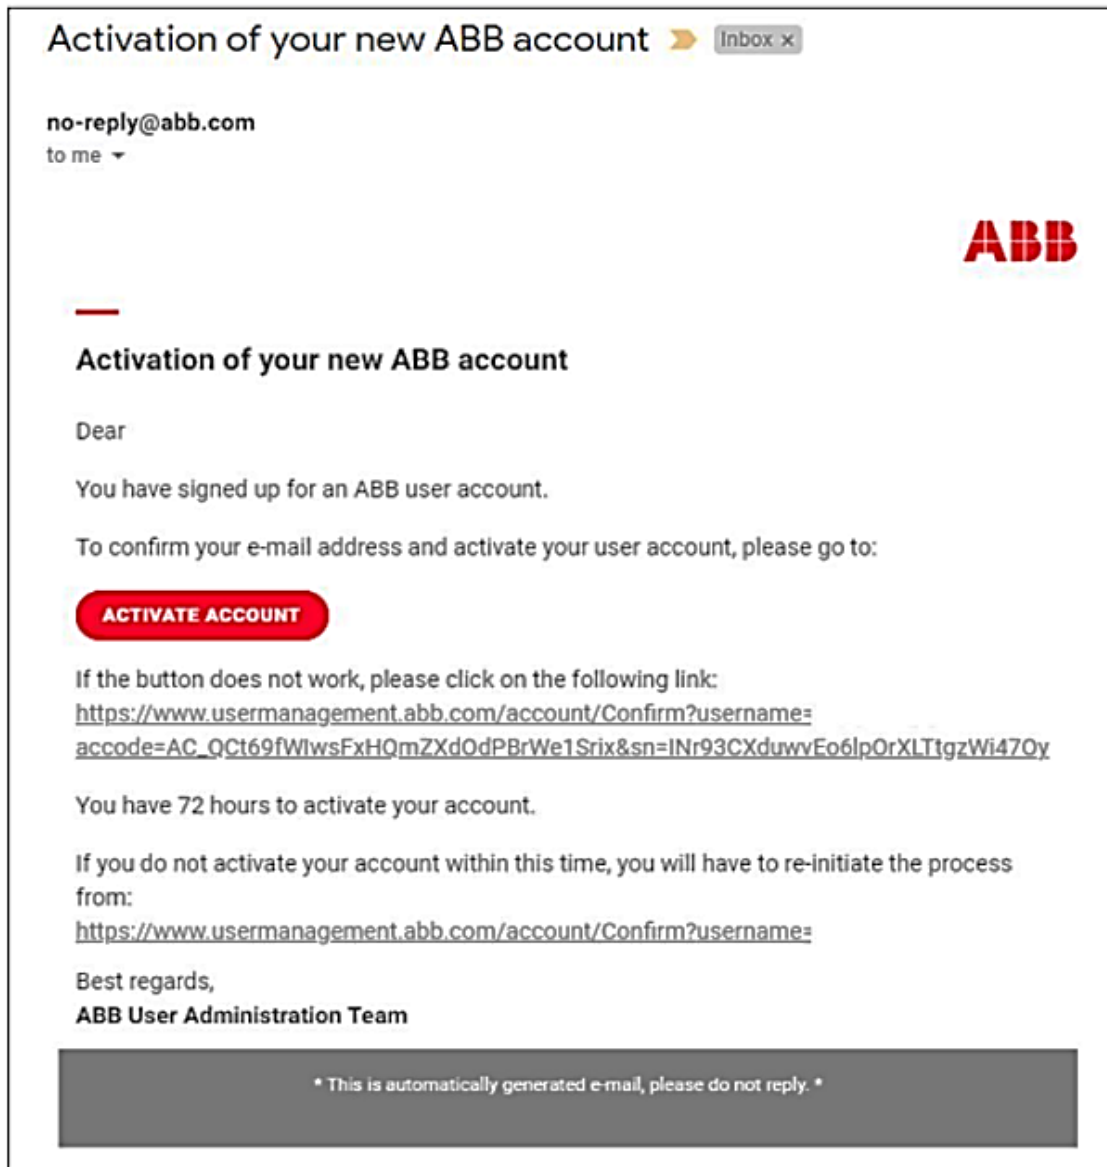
Activation of your new ABB account Inbox ×

no-reply@abb.com
to me

ABB

Activation of your new ABB account

Dear

You have signed up for an ABB user account.

To confirm your e-mail address and activate your user account, please go to:

ACTIVATE ACCOUNT

If the button does not work, please click on the following link:
https://www.usermanagement.abb.com/account/Confirm?username=
accode=AC_QCt69fWIwsFxHQmZXdOdPBrWe1Srix&sn=INr93CXduwvEo6lpOrXLTtgzWi47Oy

You have 72 hours to activate your account.

If you do not activate your account within this time, you will have to re-initiate the process from:
https://www.usermanagement.abb.com/account/Confirm?username=

Best regards,
ABB User Administration Team

* This is automatically generated e-mail, please do not reply. *